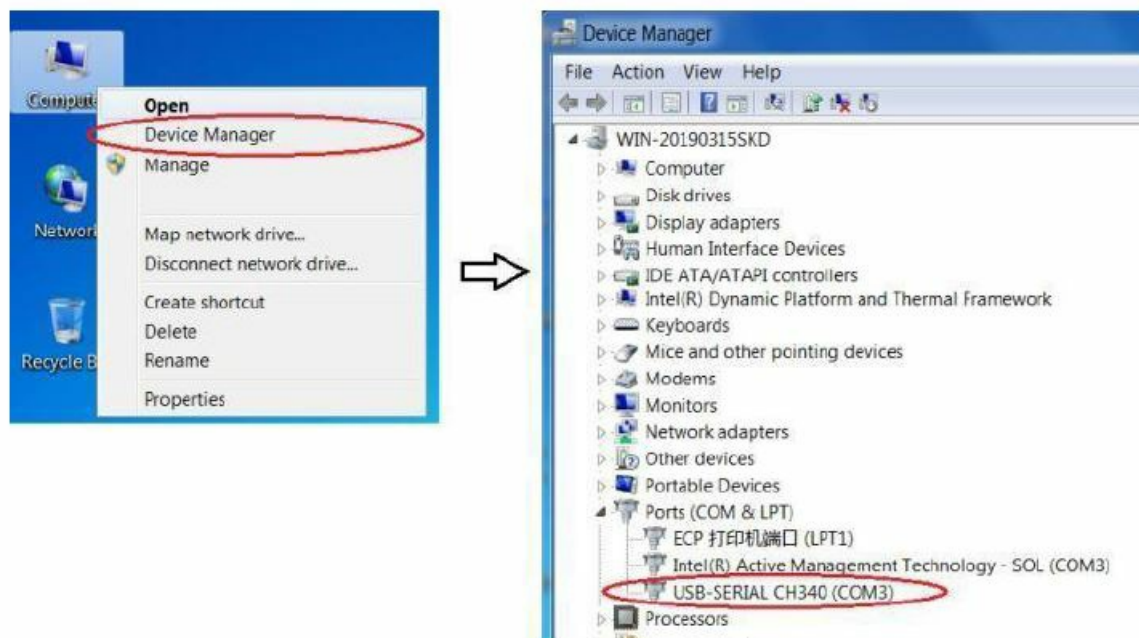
Compute

Network

Recycle B

Open
Device Manager
Manage

Map network drive...
Disconnect network drive...

Create shortcut
Delete
Rename

Properties

Device Manager

File Action View Help

WIN-20190315SKD
Computer
Disk drives
Display adapters
Human Interface Devices
IDE ATA/ATAPI controllers
Intel(R) Dynamic Platform and Thermal Framework
Keyboards
Mice and other pointing devices
Modems
Monitors
Network adapters
Other devices
Portable Devices
Ports (COM & LPT)
ECP 打印机端口 (LPT1)
Intel(R) Active Management Technology - SOL (COM3)
USB-SERIAL CH340 (COM3)
Processors